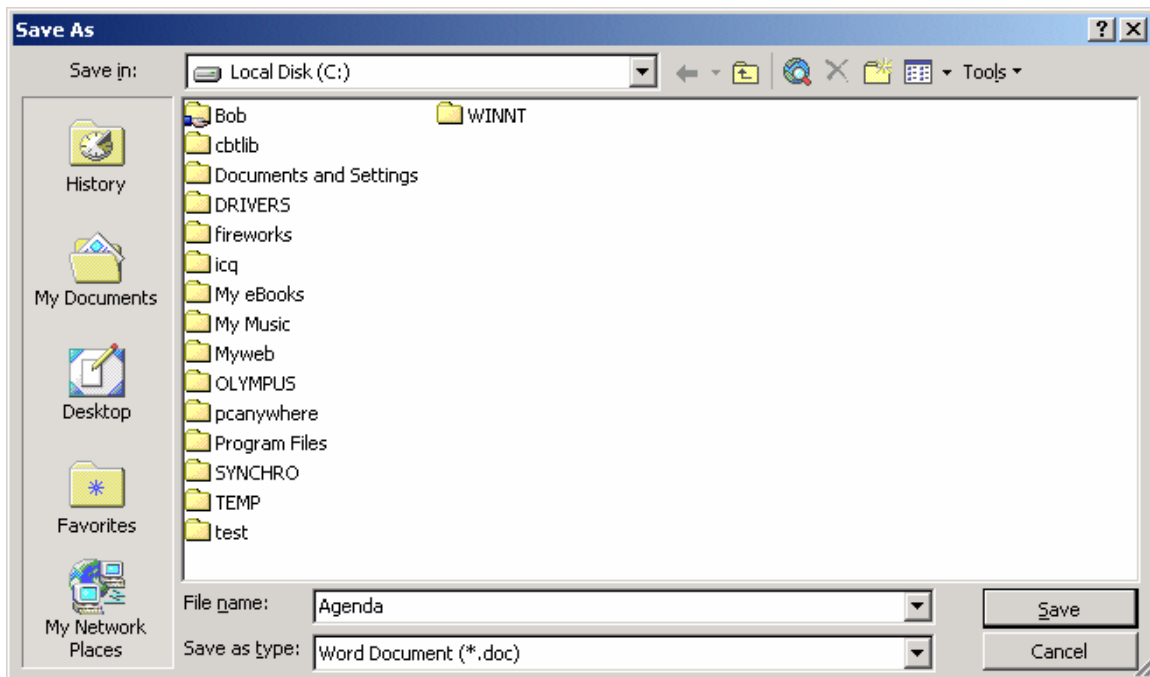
Save As

?

Save in: Local Disk (C:)

Tools

History

My Documents

Desktop

Favorites

My Network Places

Bob
cbtlib
Documents and Settings
DRIVERS
fireworks
icq
My eBooks
My Music
Myweb
OLYMPUS
pcanywhere
Program Files
SYNCHRO
TEMP
test
WINNT

File name: Agenda

Save as type: Word Document (*.doc)

Save

Cancel